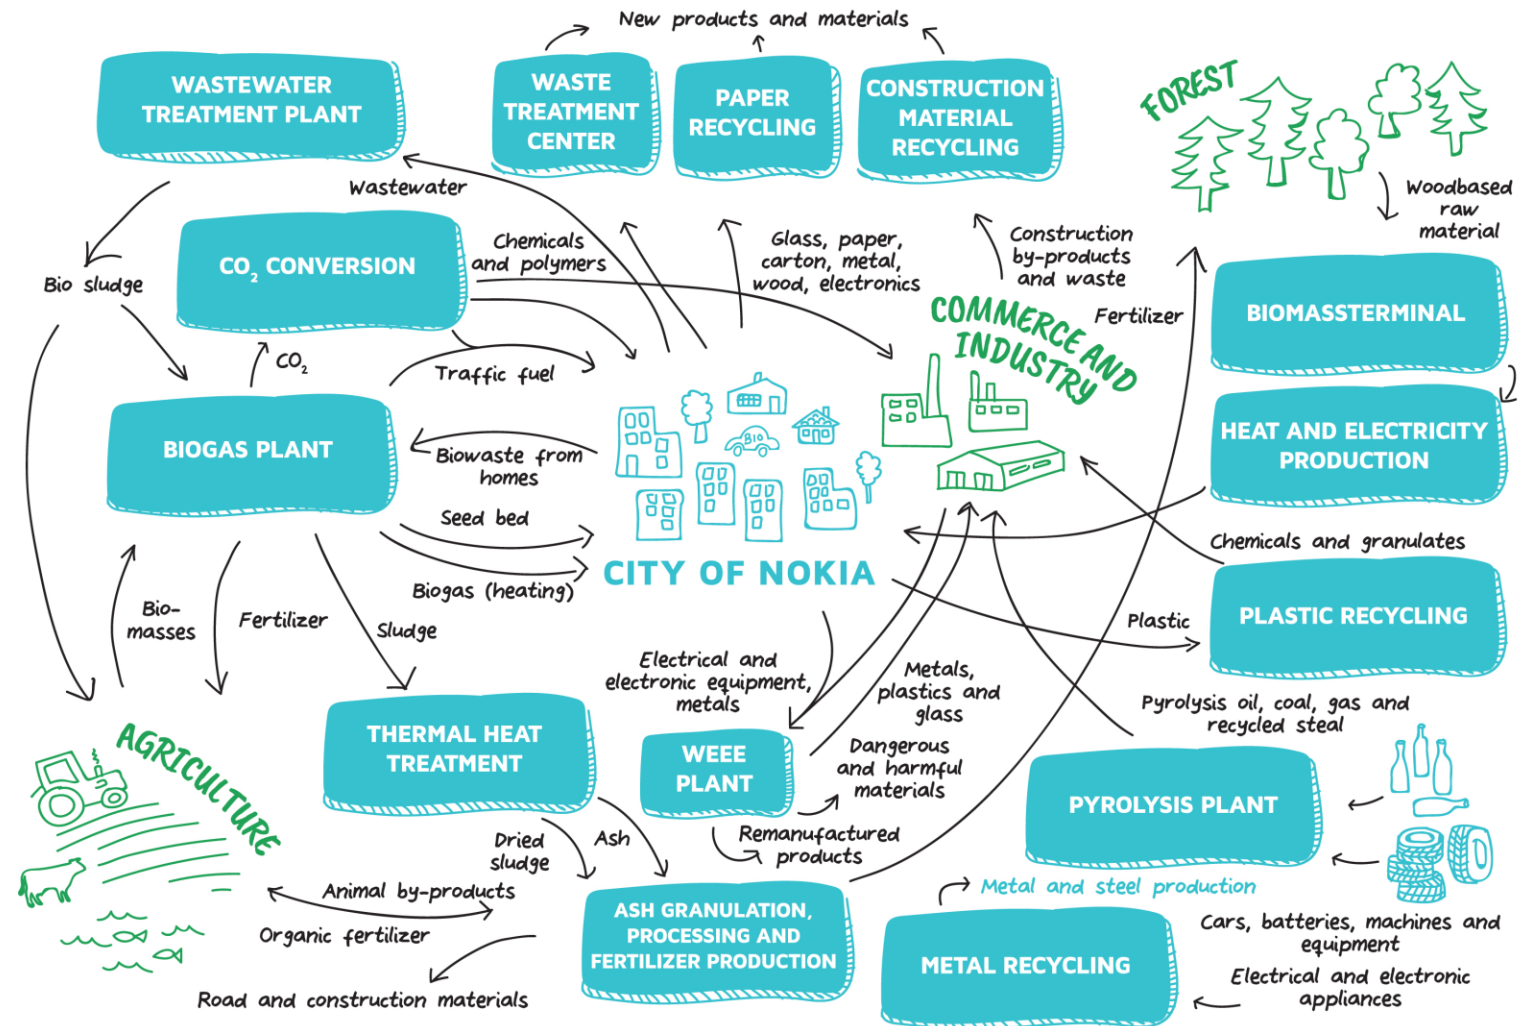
New products and materials

WASTEWATER TREATMENT PLANT

WASTE TREATMENT CENTER

PAPER RECYCLING

CONSTRUCTION MATERIAL RECYCLING

FOREST

Woodbased raw material

Wastewater

$CO_2$ CONVERSION

Chemicals and polymers

Glass, paper, carton, metal, wood, electronics

Construction by-products and waste

Bio sludge

COMMERCE AND INDUSTRY

Fertilizer

BIOMASSTERMINAL

$CO_2$

Traffic fuel

BIOGAS PLANT

Biowaste from homes

HEAT AND ELECTRICITY PRODUCTION

Seed bed

Biogas (heating)

CITY OF NOKIA

Chemicals and granulates

Bio-masses

Fertilizer

Sludge

Plastic

PLASTIC RECYCLING

Electrical and electronic equipment, metals

Metals, plastics and glass

Pyrolysis oil, coal, gas and recycled steal

AGRICULTURE

THERMAL HEAT TREATMENT

WEEE PLANT

Dangerous and harmful materials

PYROLYSIS PLANT

Remanufactured products

Dried sludge

Ash

Animal by-products

Metal and steel production

ASH GRANULATION, PROCESSING AND FERTILIZER PRODUCTION

Organic fertilizer

METAL RECYCLING

Cars, batteries, machines and equipment

Electrical and electronic appliances

Road and construction materials